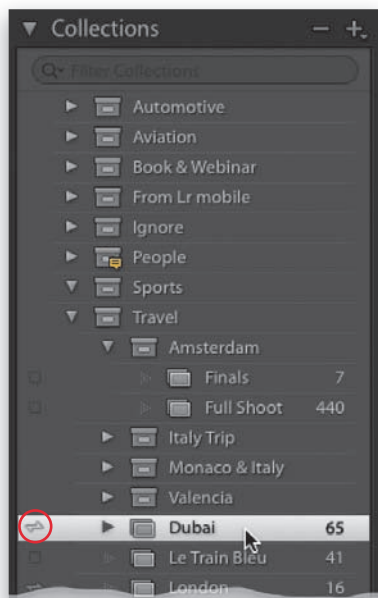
Collections

Filter Collections

Automotive

Aviation

Book & Webinar

From Lr mobile

Ignore

People

Sports

Travel

Amsterdam

Finals 7

Full Shoot 440

Italy Trip

Monaco & Italy

Valencia

Dubai 65

Le Train Bleu 41

London 16